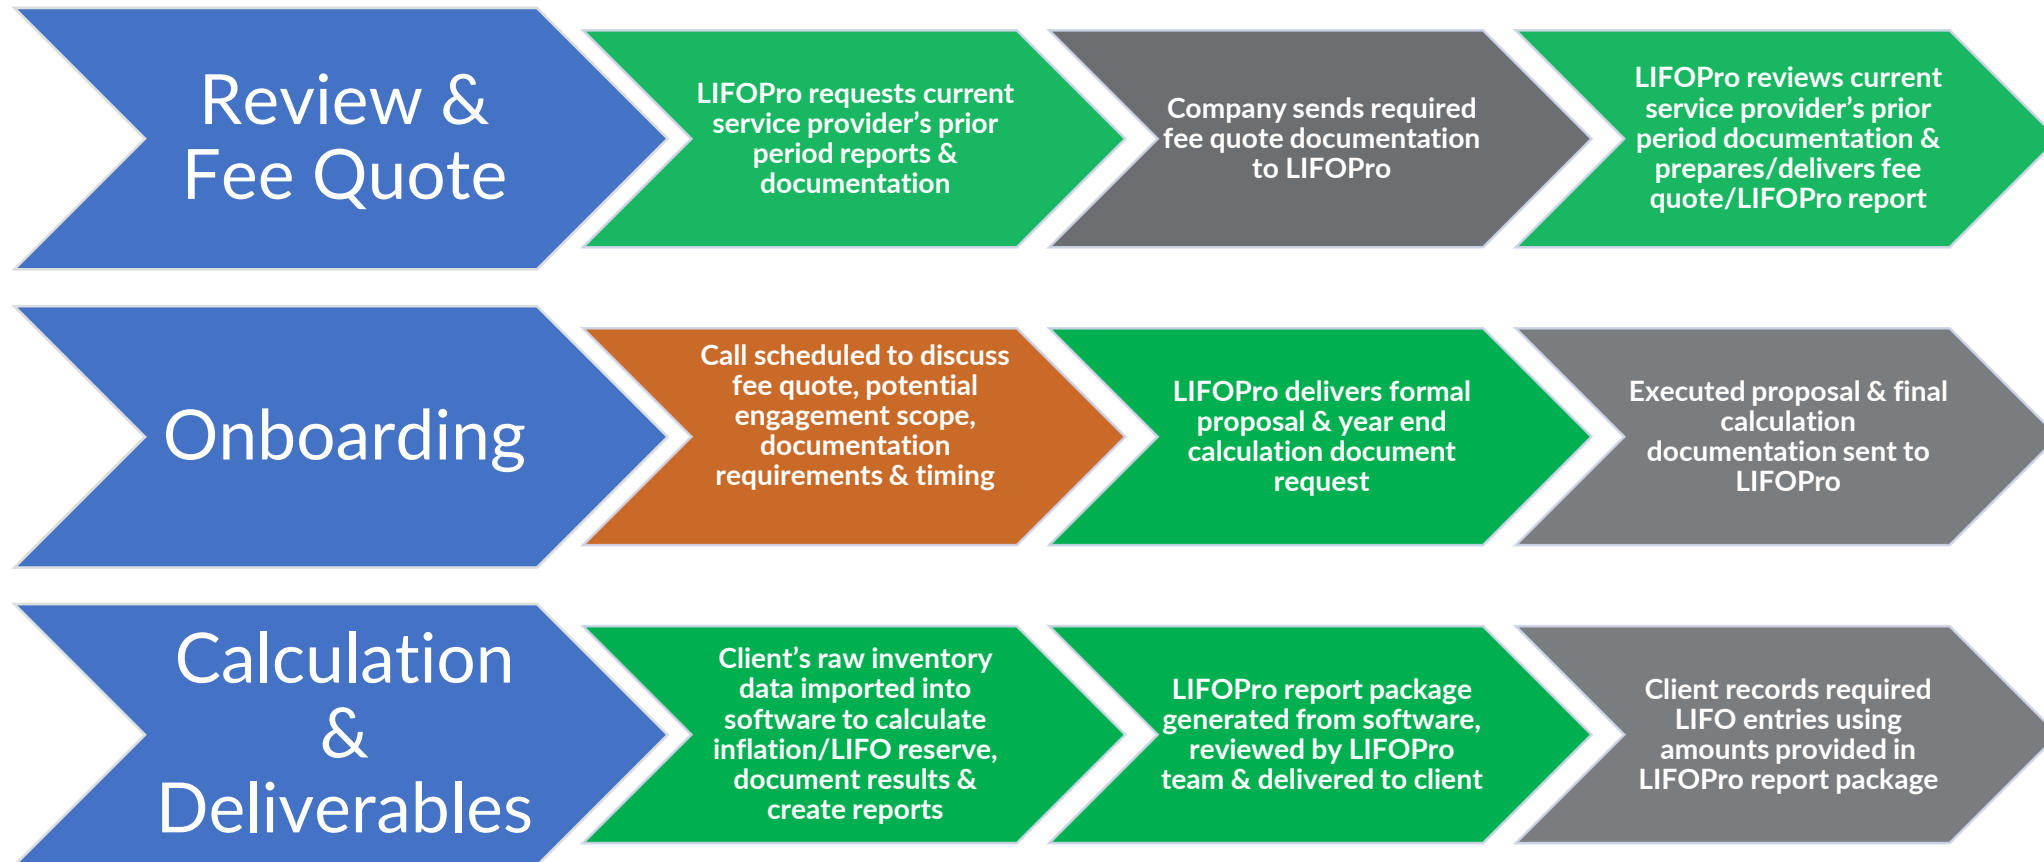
Review & Fee Quote

LIFOPro requests current service provider's prior period reports & documentation

Company sends required fee quote documentation to LIFOPro

LIFOPro reviews current service provider's prior period documentation & prepares/delivers fee quote/LIFOPro report

Onboarding

Call scheduled to discuss fee quote, potential engagement scope, documentation requirements & timing

LIFOPro delivers formal proposal & year end calculation document request

Executed proposal & final calculation documentation sent to LIFOPro

Calculation & Deliverables

Client's raw inventory data imported into software to calculate inflation/LIFO reserve, document results & create reports

LIFOPro report package generated from software, reviewed by LIFOPro team & delivered to client

Client records required LIFO entries using amounts provided in LIFOPro report package